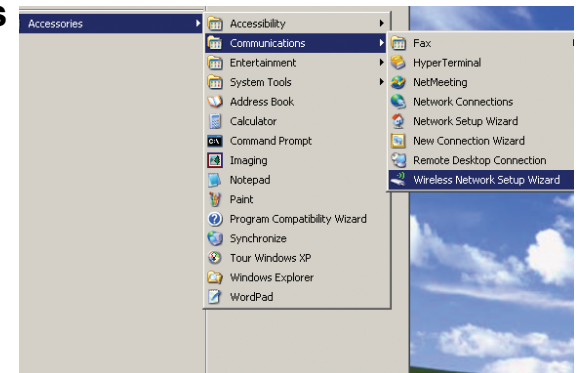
6

Accessories

Accessibility
Communications
Entertainment
System Tools
Address Book
Calculator
Command Prompt
Imaging
Notepad
Paint
Program Compatibility Wizard
Synchronize
Tour Windows XP
Windows Explorer
WordPad

Fax
HyperTerminal
NetMeeting
Network Connections
Network Setup Wizard
New Connection Wizard
Remote Desktop Connection
Wireless Network Setup Wizard